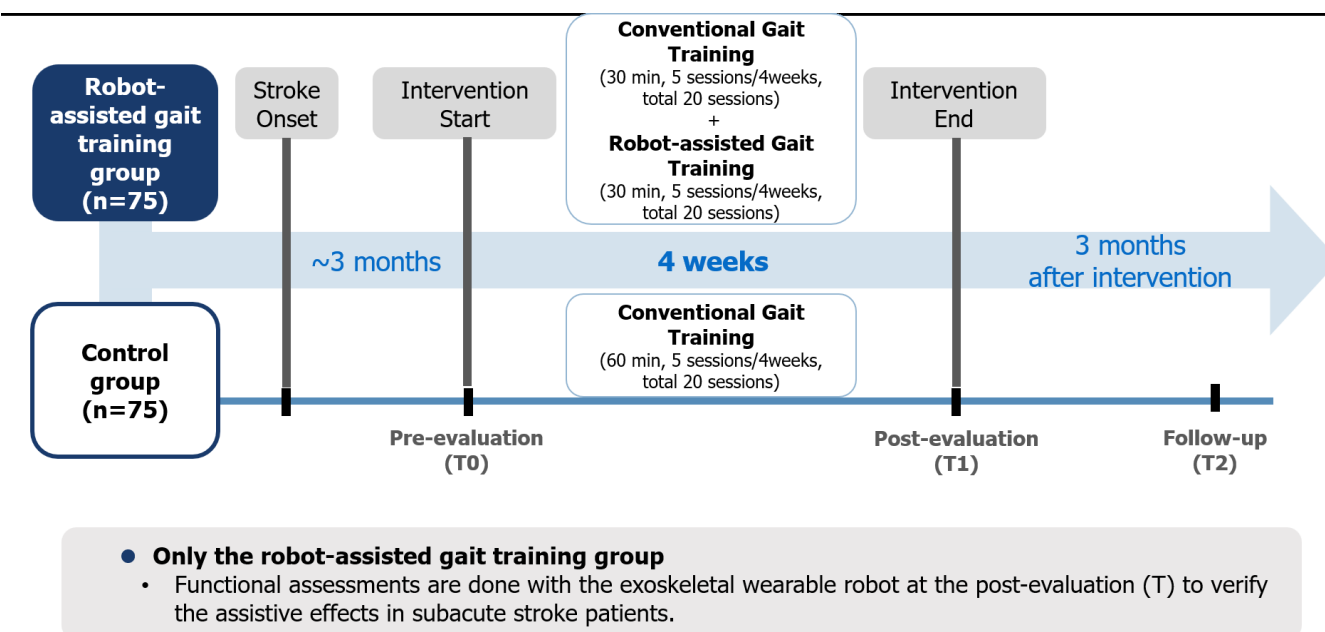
Robot-assisted gait training group (n=75)

Stroke Onset

Intervention Start

Conventional Gait Training
(30 min, 5 sessions/4weeks, total 20 sessions)
+
Robot-assisted Gait Training
(30 min, 5 sessions/4weeks, total 20 sessions)

Intervention End

~3 months

4 weeks

3 months after intervention

Control group (n=75)

Conventional Gait Training
(60 min, 5 sessions/4weeks, total 20 sessions)

Pre-evaluation (T0)

Post-evaluation (T1)

Follow-up (T2)

● Only the robot-assisted gait training group
• Functional assessments are done with the exoskeletal wearable robot at the post-evaluation (T) to verify the assistive effects in subacute stroke patients.